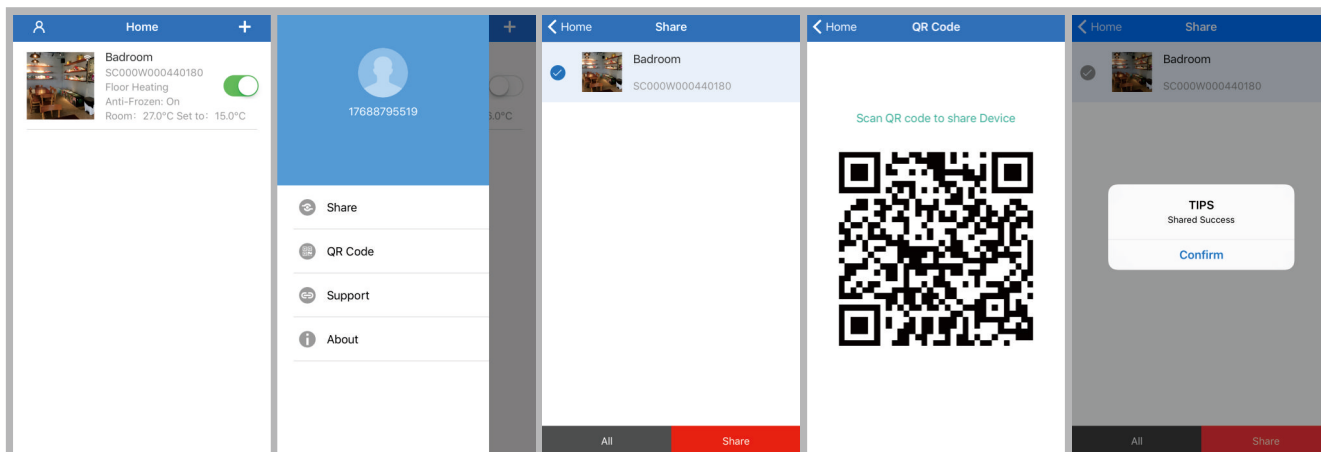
Home

Badroom
SC000W000440180
Floor Heating
Anti-Frozen: On
Room: 27.0°C Set to: 15.0°C

17688795519

Share

QR Code

Support

About

.0°C

Home Share

Badroom
SC000W000440180

All Share

Home QR Code

Scan QR code to share Device

Home Share

Badroom
SC000W000440180

TIPS
Shared Success

Confirm

All Share